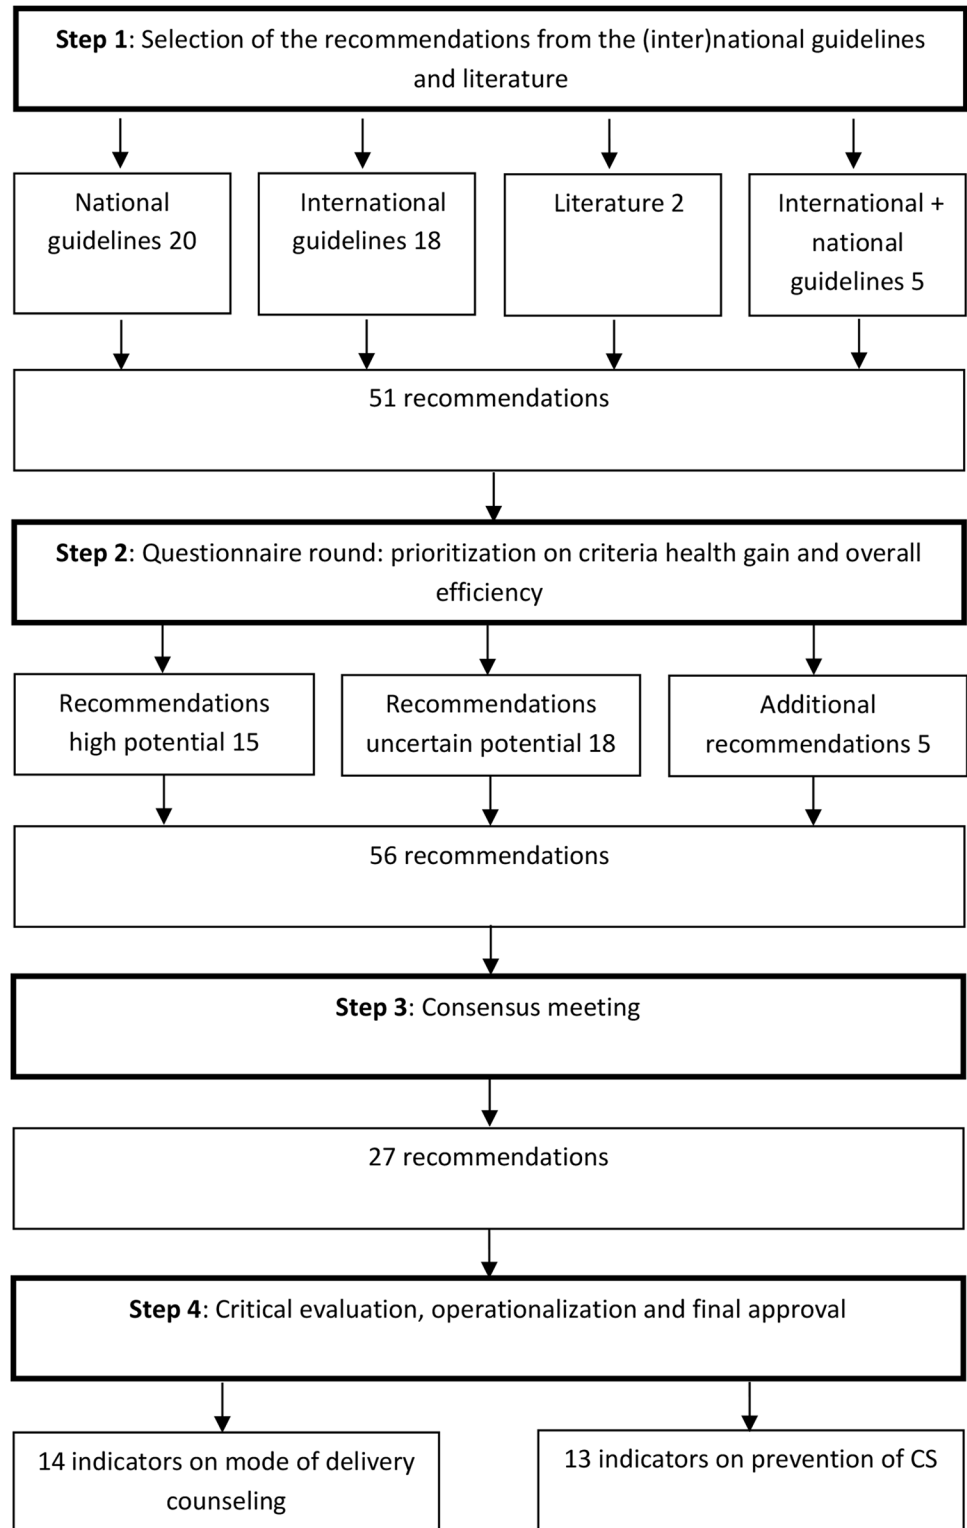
**Step 1**: Selection of the recommendations from the (inter)national guidelines and literature

National guidelines 20

International guidelines 18

Literature 2

International + national guidelines 5

51 recommendations

**Step 2**: Questionnaire round: prioritization on criteria health gain and overall efficiency

Recommendations high potential 15

Recommendations uncertain potential 18

Additional recommendations 5

56 recommendations

**Step 3**: Consensus meeting

27 recommendations

**Step 4**: Critical evaluation, operationalization and final approval

14 indicators on mode of delivery counseling

13 indicators on prevention of CS